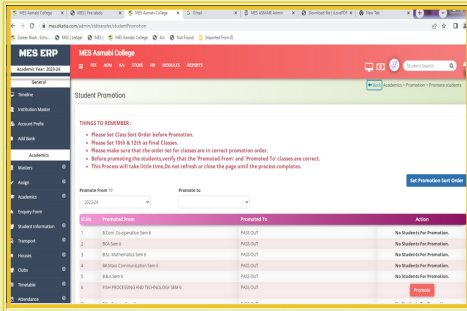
MES Aamabi College | MES | Fee status | MES Aamabi College | Gmail | MES ANIMADI Admin | Download file | LovePDF | New Tab

mes.dbsolla.com/admin/stdtransfer/studentPromotion

Career Book - Scho... | MES | Ledger | MES | MES Aamabi College | A.I.I | Tool Found | Imported From IE

MES ERP

Academic Year: 2023-24

General

Timeline

Institution Master

Account Prefix

Add Bank

Academics

Masters

Assign

Academics

Enquiry Form

Student Information

Transport

Houses

Clubs

Timetable

Attendance

MES Aamabi College

FEE HRM A/c STORE HR MODULES REPORTS

Student Search

Student Promotion

Back Academics > Promotion > Promote students

THINGS TO REMEMBER :

Please Set Class Sort Order before Promotion.
Please Set 10th & 12th as Final Classes.
Please make sure that the order set for classes are in correct promotion order.
Before promoting the students,verify that the 'Promoted From' and 'Promoted To' classes are correct.
This Process will take little time,Do not refresh or close the page until the process completes.

Promote From

Promote to

2023-24

Set Promotion Sort Order

| Sl.No. | Promoted From | Promoted To | Action |
|---|---|---|---|
| 1 | B.Com. Co-operation Sem 6 | PASS OUT | No Students For Promotion. |
| 2 | BCA Sem 6 | PASS OUT | No Students For Promotion. |
| 3 | B.Sc. Mathematics Sem 6 | PASS OUT | No Students For Promotion. |
| 4 | BA Mass Communication Sem 6 | PASS OUT | No Students For Promotion. |
| 5 | B.B.A Sem 6 | PASS OUT | No Students For Promotion. |
| 6 | FISH PROCESSING AND TECHNOLOGY SEM 6 | PASS OUT | Promote |